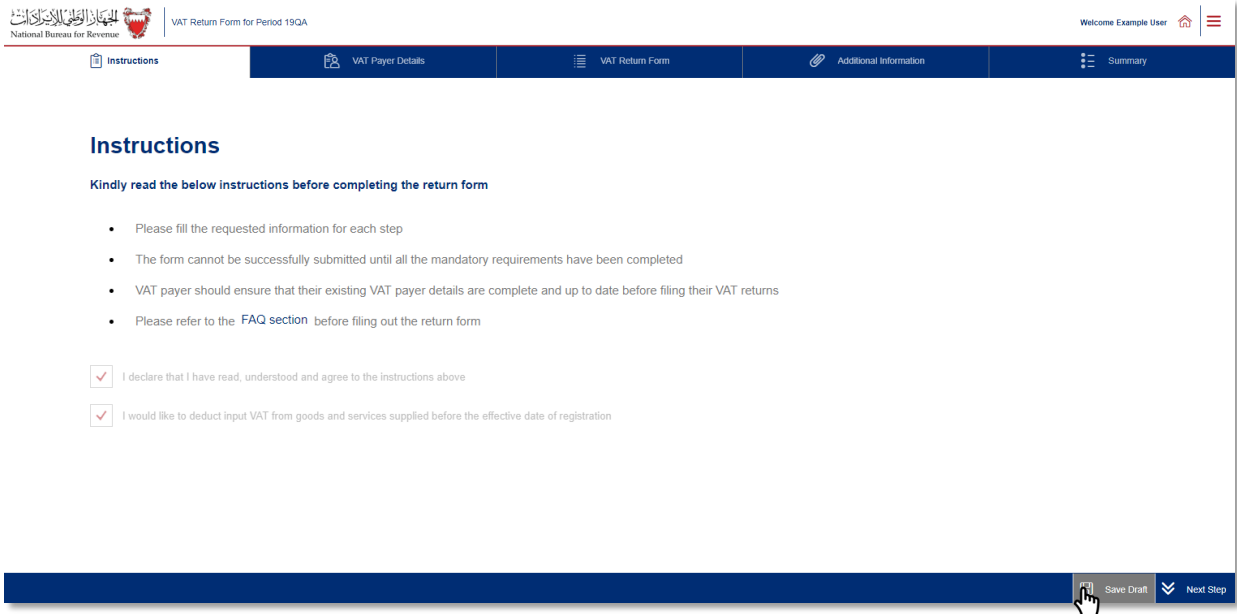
الجهاز الوطني للإيرادات
National Bureau for Revenue

VAT Return Form for Period 19QA

Welcome Example User

Instructions | VAT Payer Details | VAT Return Form | Additional Information | Summary

Instructions

Kindly read the below instructions before completing the return form

- Please fill the requested information for each step
- The form cannot be successfully submitted until all the mandatory requirements have been completed
- VAT payer should ensure that their existing VAT payer details are complete and up to date before filing their VAT returns
- Please refer to the FAQ section before filing out the return form

I declare that I have read, understood and agree to the instructions above

I would like to deduct input VAT from goods and services supplied before the effective date of registration

Save Draft

Next Step